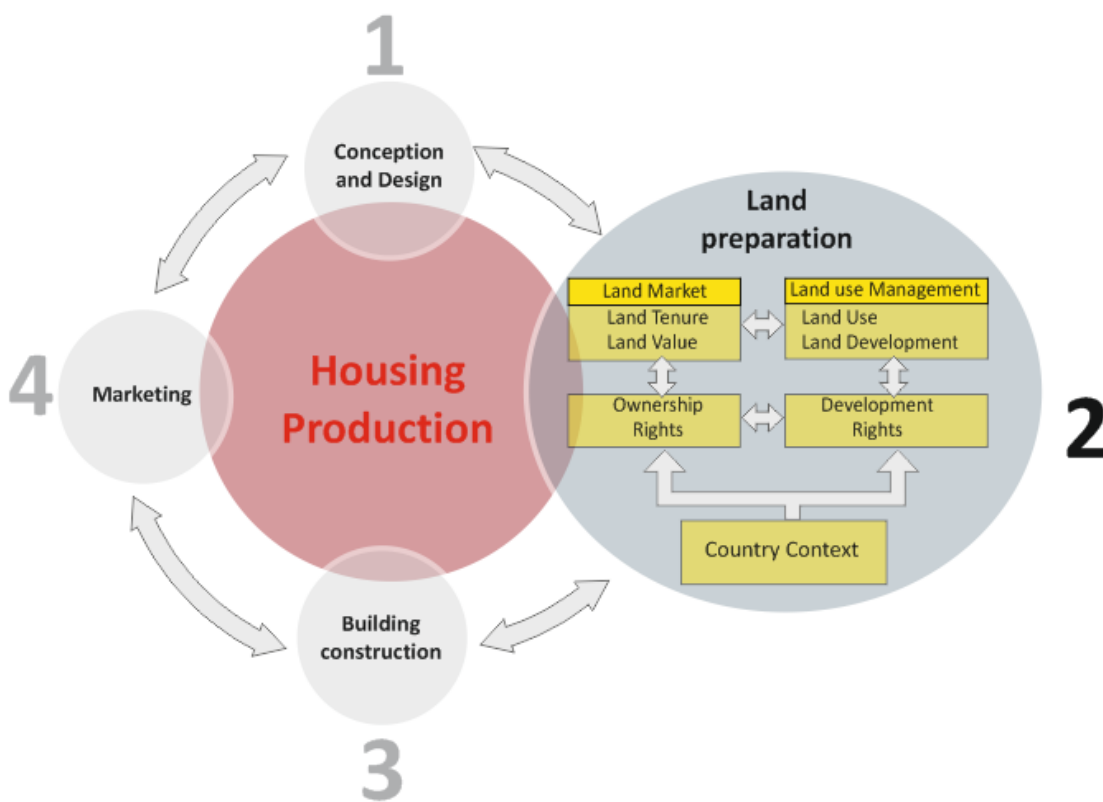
1

Conception and Design

Land preparation

Land Market
Land Tenure
Land Value

Land use Management
Land Use
Land Development

Ownership Rights

Development Rights

Country Context

2

4

Marketing

Housing Production

Building construction

3